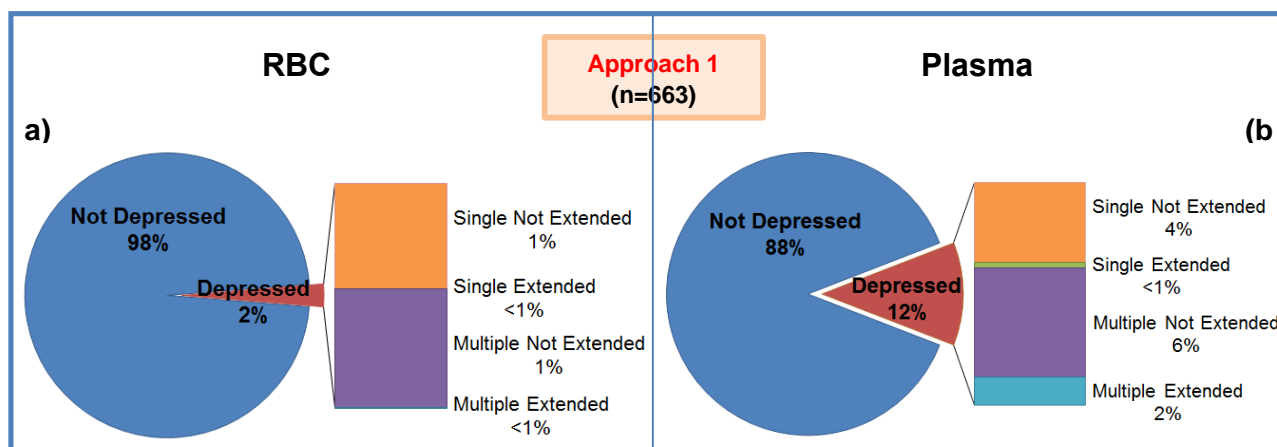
Approach 1
(n=663)

RBC

a)

Not Depressed
98%

Depressed
2%

Single Not Extended
1%

Single Extended
<1%

Multiple Not Extended
1%

Multiple Extended
<1%

Plasma

(b

Not Depressed
88%

Depressed
12%

Single Not Extended
4%

Single Extended
<1%

Multiple Not Extended
6%

Multiple Extended
2%